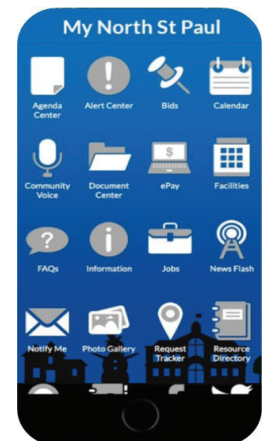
My North St Paul

Agenda Center
Alert Center
Bids
Calendar

Community Voice
Document Center
ePay
Facilities

FAQs
Information
Jobs
News Flash

Notify Me
Photo Gallery
Request Tracker
Resource Directory